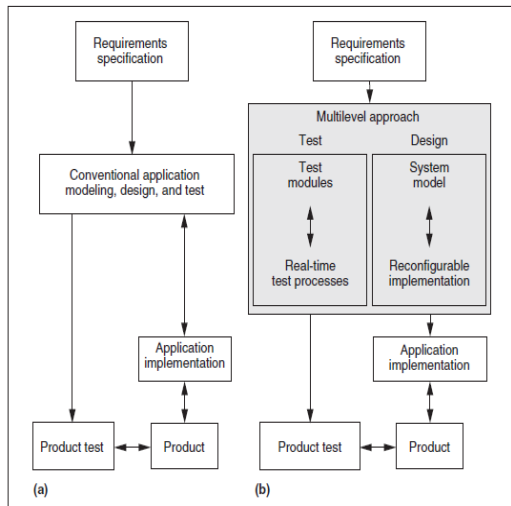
Requirements specification

Conventional application modeling, design, and test

Application implementation

Product test

Product

(a)

Requirements specification

Multilevel approach

Test

Design

Test modules

Real-time test processes

System model

Reconfigurable implementation

Application implementation

Product test

Product

(b)